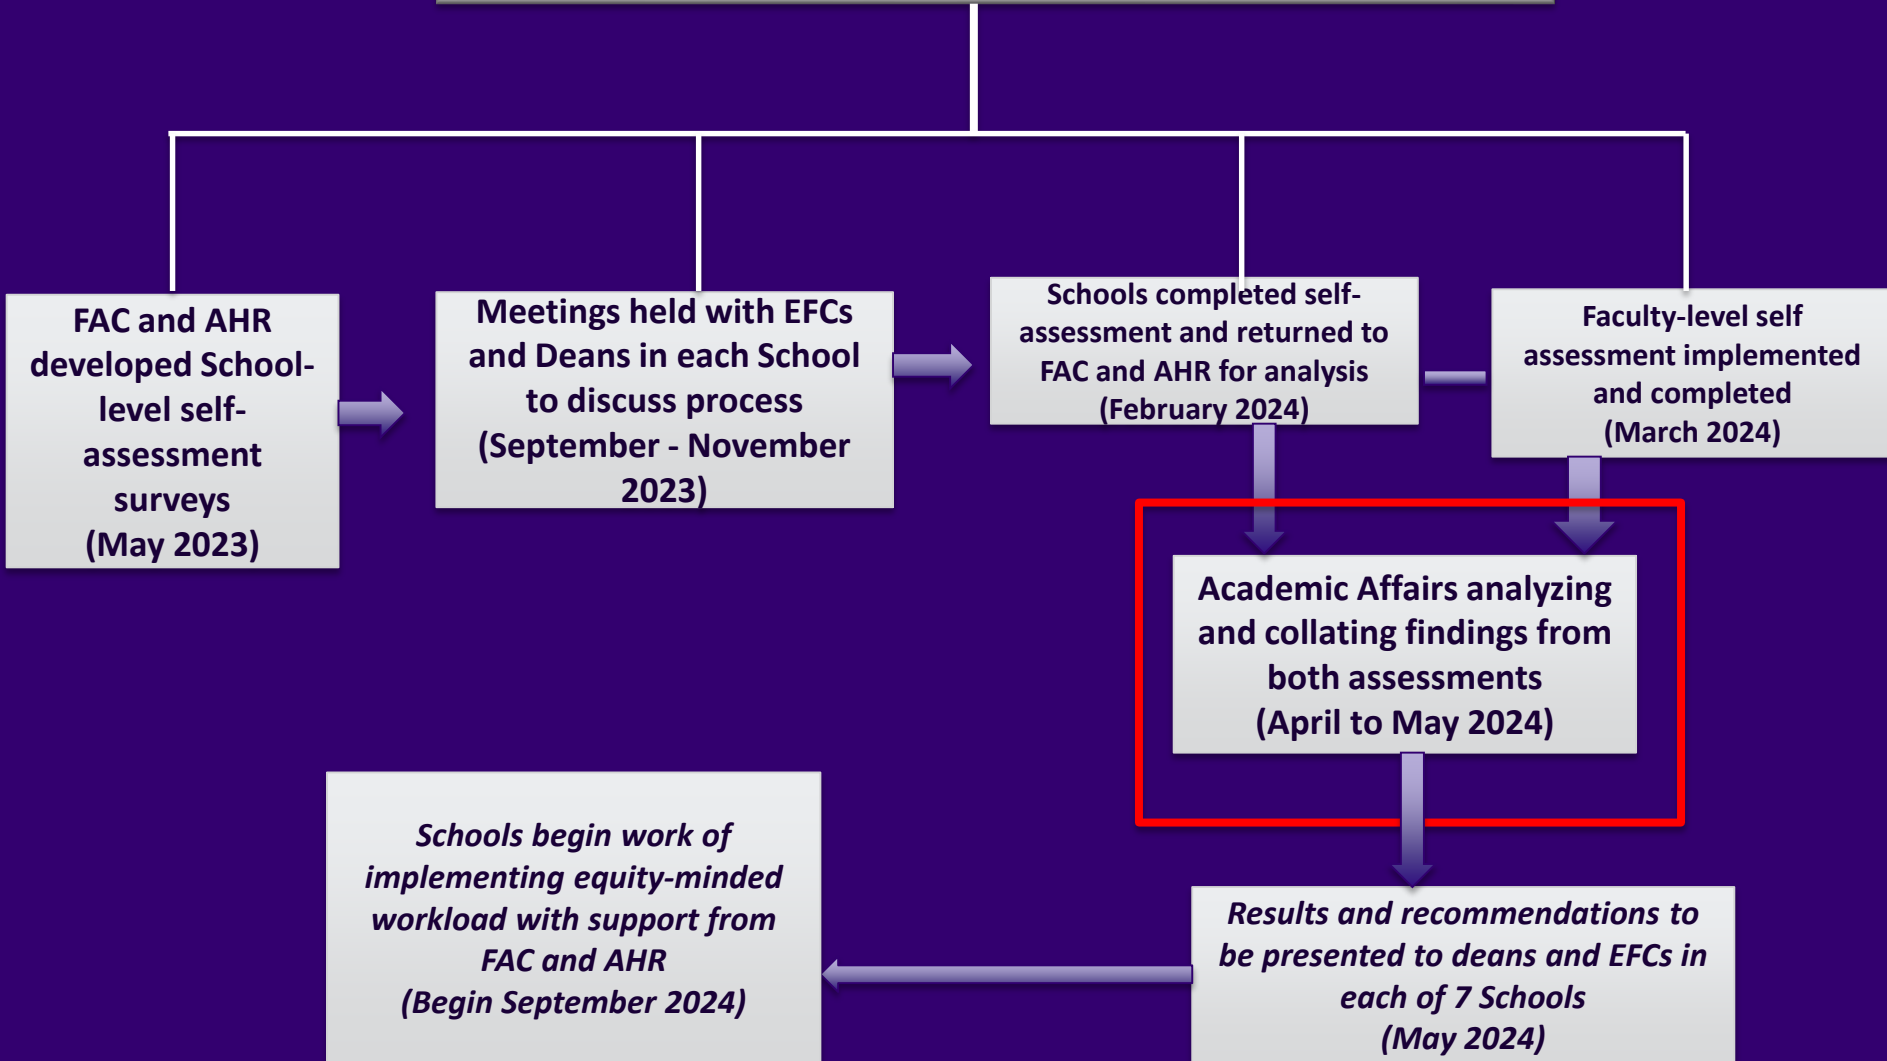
FAC and AHR developed School-level self-assessment surveys (May 2023)

Meetings held with EFCs and Deans in each School to discuss process (September - November 2023)

Schools completed self-assessment and returned to FAC and AHR for analysis (February 2024)

Faculty-level self assessment implemented and completed (March 2024)

Academic Affairs analyzing and collating findings from both assessments (April to May 2024)

Results and recommendations to be presented to deans and EFCs in each of 7 Schools (May 2024)

Schools begin work of implementing equity-minded workload with support from FAC and AHR (Begin September 2024)